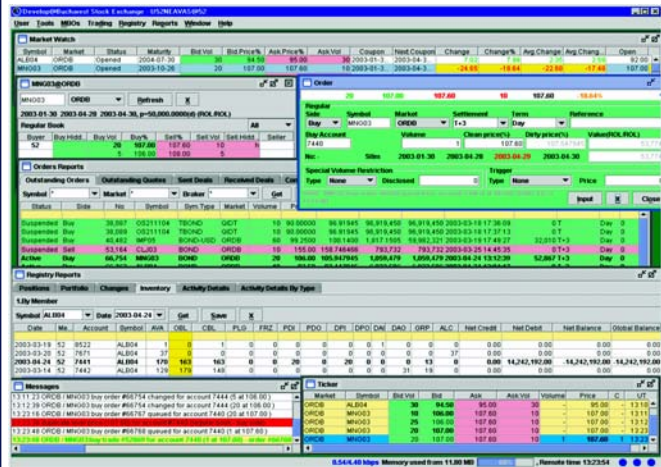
Develop@Bucharest Stock Exchange - US2NEAVAS@052

User Tools MBOs Trading Registry Reports Window Help

Market Watch

| Symbol | Market | Status | Maturity | Bid Vol | Bid Price% | Ask Price% | Ask Vol | Coupon | Next Coupon | Change | Change% | Avg.Change | Avg.Change | Open |
|---|---|---|---|---|---|---|---|---|---|---|---|---|---|---|
| ALB04 | ORDB | Opened | 2004-07-30 | 30 | 94.50 | 95.00 | 30 | 2003-01-3.. | 2004-3.. | 7.00 | 7.96 | 2.36 | 2.55 | 92.00 |
| MNG03 | ORDB | Opened | 2003-10-26 | 20 | 107.00 | 107.60 | 10 | 2003-01-3.. | 2004-3.. | -24.65 | -18.64 | -22.88 | -17.48 | 107.00 |

MNG03@ORDB

MNG03 ORDB Refresh X

2003-01-30 2003-04-28 2003-04-30, p=50,000.0000(ROL/ROL)

Regular Book All

| Orders | Buy Hidd. | Buy Vol | Buy% | Sell% | Sell Vol | Sell Hidd. | Seller |
|---|---|---|---|---|---|---|---|
| 52 | | 20 | 107.00 | 107.60 | 10 | | |
| | | 5 | 106.00 | 108.00 | 5 | | |

Orders Reports

Outstanding Orders | Outstanding Quotes | Sent Deals | Received Deals | Conf

Symbol * Market * Broker * Get

| Status | Side | No | Symbol | Sym.Type | Market | Volume | P |
|---|---|---|---|---|---|---|---|
| Suspended | Buy | 38,067 | OS211104 | TBOND | GIDT | 10 | 90.00000 | 96.91945 | 96,919,450 | 96,919,450 | 2003-03-18 17:36:09 | 0 T | Day | 0 |
| Suspended | Buy | 38,069 | OS211104 | TBOND | GIDT | 10 | 90.00000 | 96.91945 | 96,919,450 | 96,919,450 | 2003-03-18 17:37:13 | 0 T | Day | 0 |
| Suspended | Buy | 40,482 | IMP05 | BOND-USD | ORDB | 60 | 99.2500 | 108.1408 | 1,817,1505 | 16,982,321 | 2003-03-18 17:49:27 | 32,610 T+3 | Day | 0 |
| Suspended | Sell | 53,164 | CL03 | BOND | ORDB | 10 | 155.00 | 158.748486 | 0 | 793,732 | 793,732 | 2003-03-25 14:45:35 | 0 T+3 | Day | 0 |
| Active | Buy | 66,754 | MNG03 | BOND | ORDB | 20 | 106.00 | 105.947945 | 1,058,479 | 1,058,479 | 2003-04-24 13:12:20 | 52,867 T+3 | Day | 0 |

Order

20 107.00 107.60 10 107.60 -18.64%

Regular
Side: Buy | Symbol: MNG03 | Market: ORDB | Settlement: T+3 | Term: Day | Reference
Buy Account: 7440 | Volume: 1 | Clean price(%): 107.60 | Dirty price(%): 107.547945 | Value(ROL/ROL)
No: | Sites: 2003-01-30 | 2003-04-28 | 2003-04-29 | 2003-04-30
Special Volume Restriction: Type None | Disclosed
Trigger: Type None | Price
Input | X | Close

Registry Reports

Positions | Portfolio | Changes | Inventory | Activity Details | Activity Details By Type

1.By Member

Symbol ALB04 Year 2003-04-24 Get Save X

| Date | Me.. | Account | Symbol | AVA | OBL | CBL | PLG | FRZ | PDI | PDO | DPI | DPO | DAI | DAO | GRP | ALC | Net Credit | Net Debit | Net Balance | Global Balance |
|---|---|---|---|---|---|---|---|---|---|---|---|---|---|---|---|---|---|---|---|---|
| 2003-03-19 | 52 | 8522 | ALB04 | 1 | 0 | | 0 | 0 | 0 | 0 | 0 | 0 | 1 | 0 | 0 | 0 | 0.00 | 0.00 | 0.00 | 0.00 |
| 2003-03-28 | 52 | 7671 | ALB04 | 37 | 0 | | 0 | 0 | 0 | 0 | 0 | 0 | 0 | 0 | 37 | 0 | 0.00 | 0.00 | 0.00 | 0.00 |
| 2003-04-24 | 52 | 7441 | ALB04 | 163 | 163 | | 0 | 0 | 20 | 0 | 0 | 20 | 0 | 0 | 0 | 0.00 | 14,242,192.00 | | -14,242,192.00 | 14,242,192.00 |
| 2003-04-24 | 52 | 7442 | ALB04 | 179 | 149 | | 0 | 0 | 0 | 0 | 0 | 0 | 31 | 19 | 0 | | 0.00 | 0.00 | 0.00 | 0.00 |

Messages

13:11:23 ORDB / MNG03 buy order #66754 changed for account 7444 (5 at 106.00.)
13:12:39 ORDB / MNG03 buy order #66754 changed for account 7444 (20 at 106.00.)
13:13:16 ORDB / MNG03 buy order #66787 queued for account 7444 (20 at 107.00)
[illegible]
13:23:08 ORDB / MNG03 buy order #66768 queued for account 7440 (1 at 107.60)
13:23:08 ORDB / MNG03 buy trade #52869 for account 7440 (1 at 107.60) - order #66768

Ticker

| Market | Symbol | Bid Vol | Bid | Ask | Ask Vol | Volume | Price | C | UT |
|---|---|---|---|---|---|---|---|---|---|
| ORDB | ALB04 | 30 | 94.50 | 95.00 | 30 | | 95.00 | | 13:10 |
| ORDB | MNG03 | 20 | 107.00 | 107.60 | 10 | | 107.60 | | 13:11 |
| ORDB | MNG03 | 25 | 106.00 | 107.60 | 10 | | 107.60 | | 13:12 |
| ORDB | MNG03 | 20 | 107.00 | 107.60 | 10 | | 107.60 | | 13:23 |
| ORDB | MNG03 | 20 | 107.00 | 107.60 | 10 | 1 | 107.60 | 1 | 13:23 |

8.54/4.40 kbps Memory used from 11.80 MB | Remote time 13:23:54